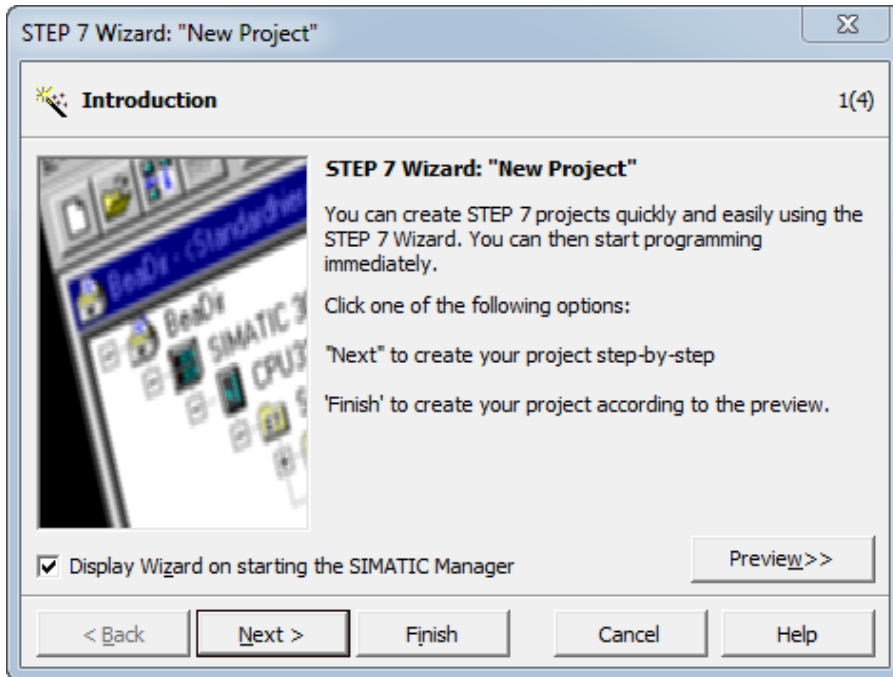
STEP 7 Wizard: "New Project"

Introduction

1(4)

BeaDi - (Standardpro

BeaDi

SIMATIC 3

CPU3

STEP 7 Wizard: "New Project"

You can create STEP 7 projects quickly and easily using the STEP 7 Wizard. You can then start programming immediately.

Click one of the following options:

"Next" to create your project step-by-step

'Finish' to create your project according to the preview.

Display Wizard on starting the SIMATIC Manager

Preview>>

< Back

Next >

Finish

Cancel

Help